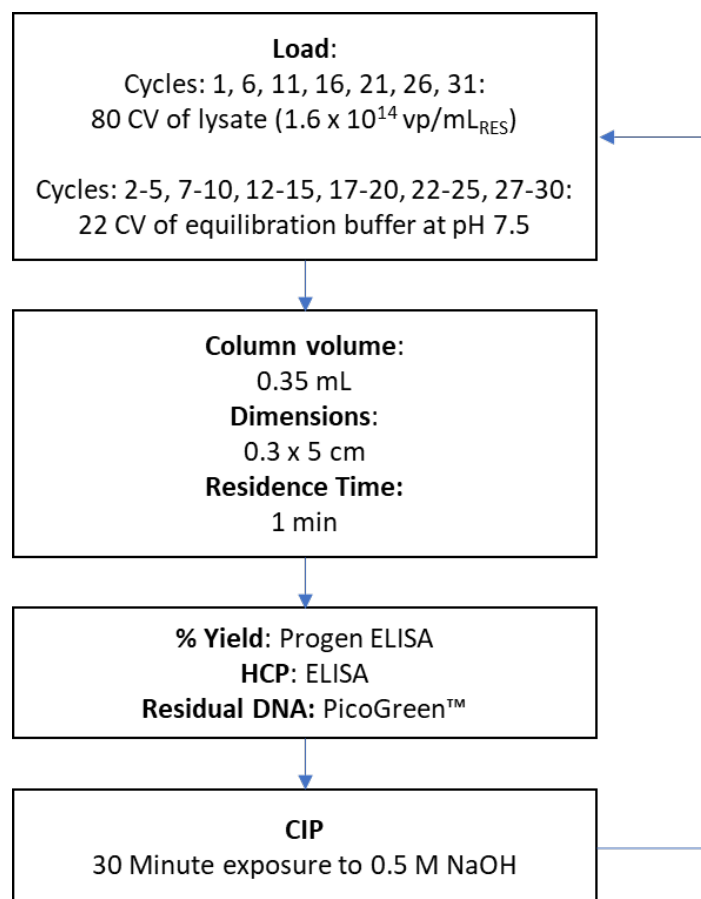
**Load**:
Cycles: 1, 6, 11, 16, 21, 26, 31:
80 CV of lysate (1.6 x $10^{14}$ vp/mL$_{RES}$)

Cycles: 2-5, 7-10, 12-15, 17-20, 22-25, 27-30:
22 CV of equilibration buffer at pH 7.5

**Column volume**:
0.35 mL
**Dimensions**:
0.3 x 5 cm
**Residence Time:**
1 min

**% Yield**: Progen ELISA
**HCP**: ELISA
**Residual DNA:** PicoGreen™

**CIP**
30 Minute exposure to 0.5 M NaOH